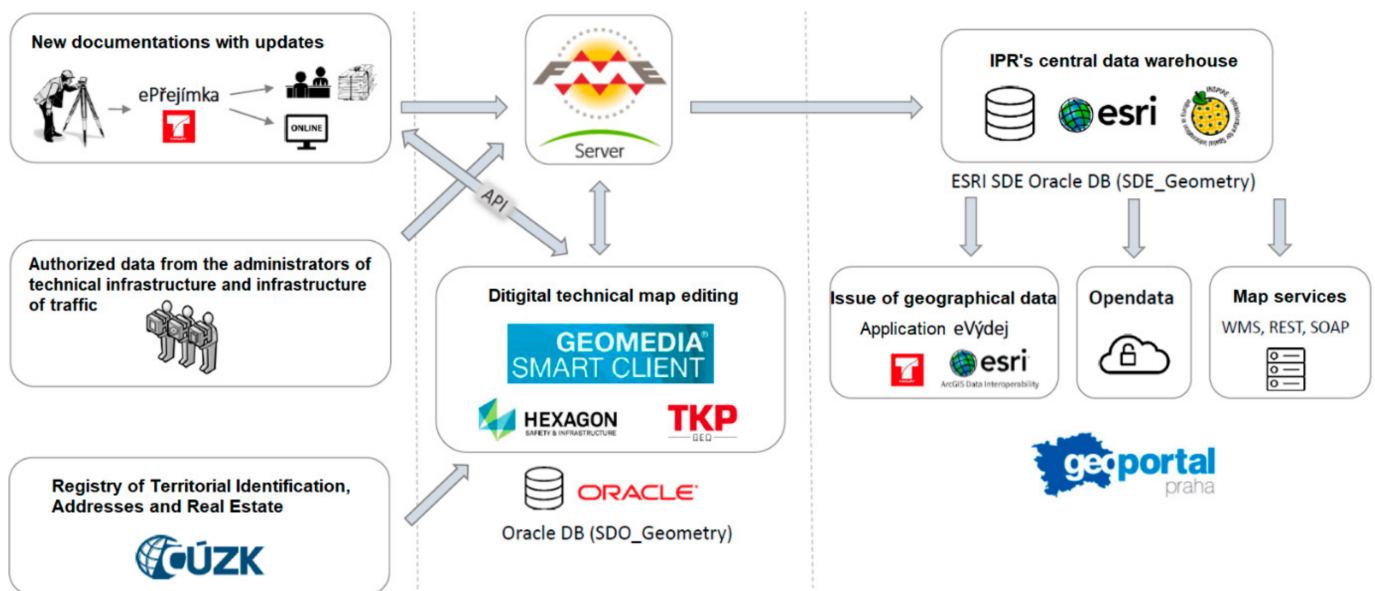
New documentations with updates

ePřejímka

ONLINE

Server

API

IPR's central data warehouse

esri

INSPIRE

ESRI SDE Oracle DB (SDE_Geometry)

Authorized data from the administrators of technical infrastructure and infrastructure of traffic

Ditigital technical map editing

GEOMEDIA SMART CLIENT

HEXAGON SAFETY & INFRASTRUCTURE

TKP GEO

ORACLE

Oracle DB (SDO_Geometry)

Issue of geographical data

Application eVýdej

esri ArcGIS Data Interoperability

Opendata

Map services

WMS, REST, SOAP

Registry of Territorial Identification, Addresses and Real Estate

ČÚZK

geoportal praha